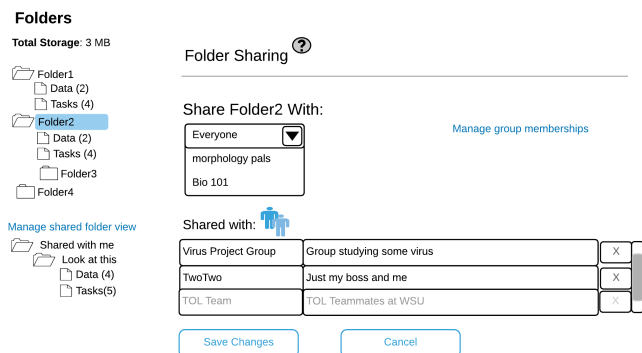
Folders

Total Storage: 3 MB

Folder1
Data (2)
Tasks (4)
Folder2
Data (2)
Tasks (4)
Folder3
Folder4

Manage shared folder view

Shared with me
Look at this
Data (4)
Tasks(5)

Folder Sharing ?

Share Folder2 With:

Everyone
morphology pals
Bio 101

Manage group memberships

Shared with:

| | | |
|---|---|---|
| Virus Project Group | Group studying some virus | X |
| TwoTwo | Just my boss and me | X |
| TOL Team | TOL Teammates at WSU | X |

Save Changes

Cancel